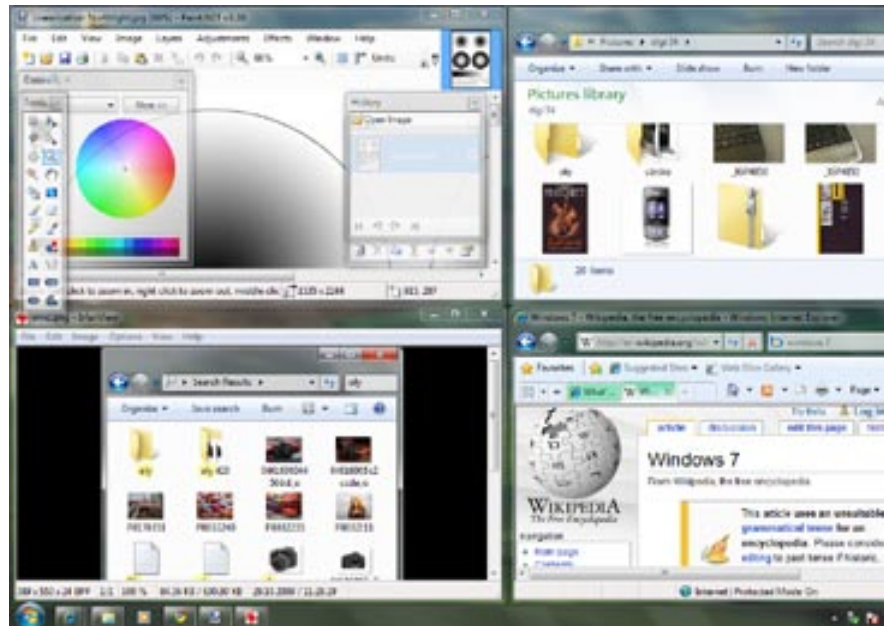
File Edit View Image Layers Adjustments Effects Window Help

Colors

Tools

History

Open Image

Organize ▾ Share with ▾ Slide show Burn New folder

Pictures library

26 items

Organize ▾ Save search Burn

Windows 7 - Wikipedia, the free encyclopedia - Windows Internet Explorer

Favorites

Suggested Sites ▾

Web Slice Gallery ▾

Page ▾

Log in

article

discussion

edit this page

Windows 7

From Wikipedia, the free encyclopedia

WIKIPEDIA
The Free Encyclopedia

navigation

Main page

Contents

This article uses an unsuitable grammatical tense for an encyclopedia. Please consider editing to past tense if historic.

Internet | Protected Mode: On